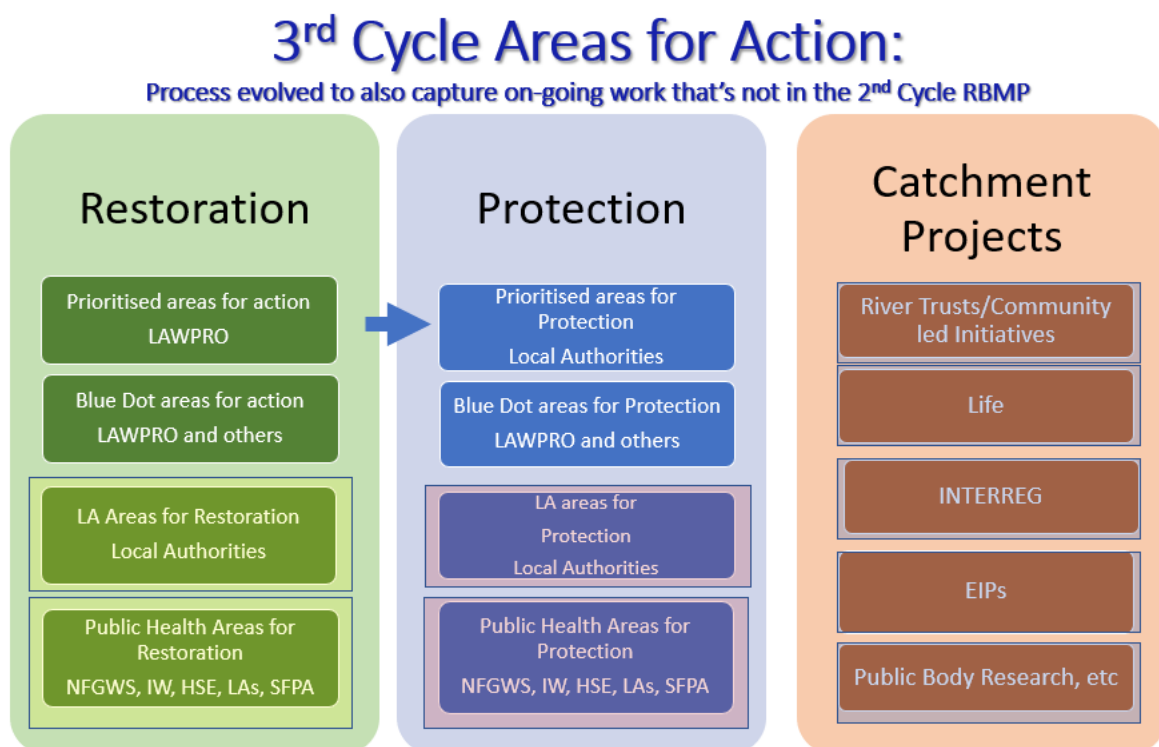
3$^{rd}$ Cycle Areas for Action:

Process evolved to also capture on-going work that's not in the 2$^{nd}$ Cycle RBMP

Restoration

Prioritised areas for action
LAWPRO

Blue Dot areas for action
LAWPRO and others

LA Areas for Restoration
Local Authorities

Public Health Areas for Restoration
NFGWS, IW, HSE, LAs, SFPA

Protection

Prioritised areas for Protection
Local Authorities

Blue Dot areas for Protection
LAWPRO and others

LA areas for Protection
Local Authorities

Public Health Areas for Protection
NFGWS, IW, HSE, LAs, SFPA

Catchment Projects

River Trusts/Community led Initiatives

Life

INTERREG

EIPs

Public Body Research, etc